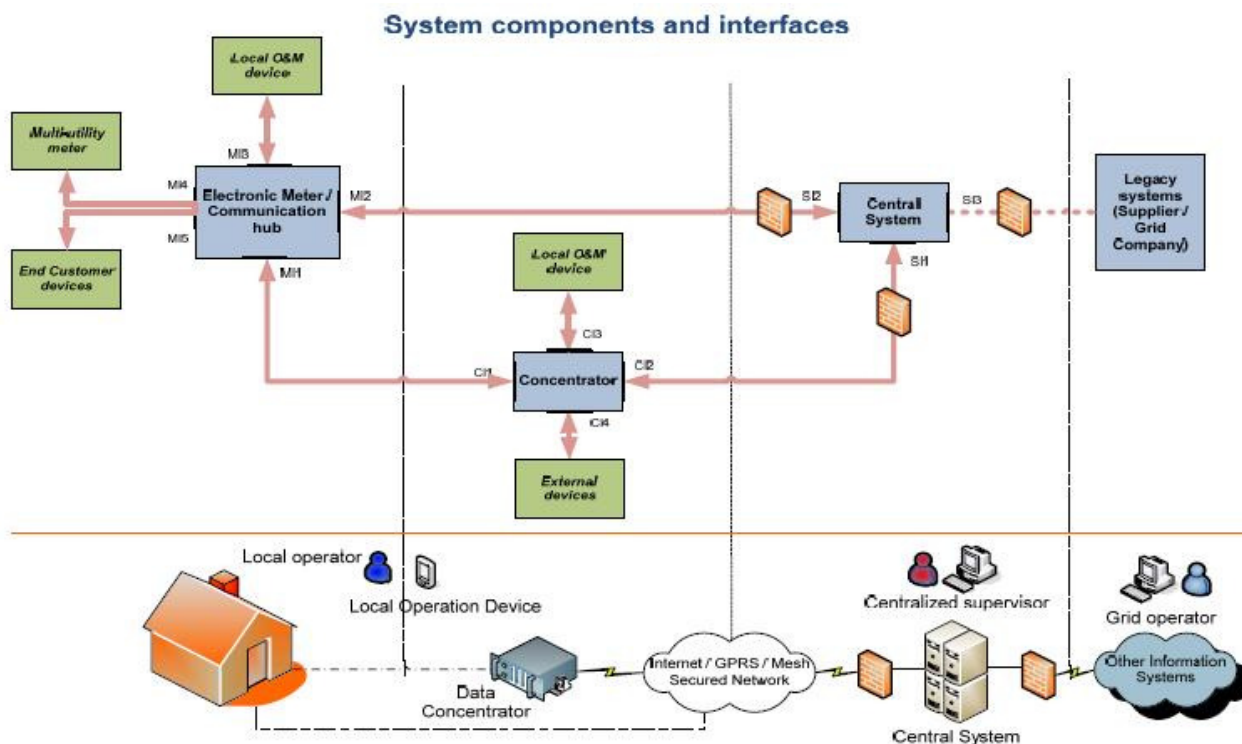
System components and interfaces

Local O&M device

Multi-utility meter

MI3

MI4

Electronic Meter / Communication hub

MI2

MI5

End Customer devices

MI1

SI2

Centrall System

SI3

Legacy systems (Supplier / Grid Company)

SI1

Local O&M device

CI3

CI1

Concentrator

CI2

CI4

External devices

Local operator

Local Operation Device

Centralized supervisor

Grid operator

Internet / GPRS / Mesh Secured Network

Other Information Systems

Data Concentrator

Central System